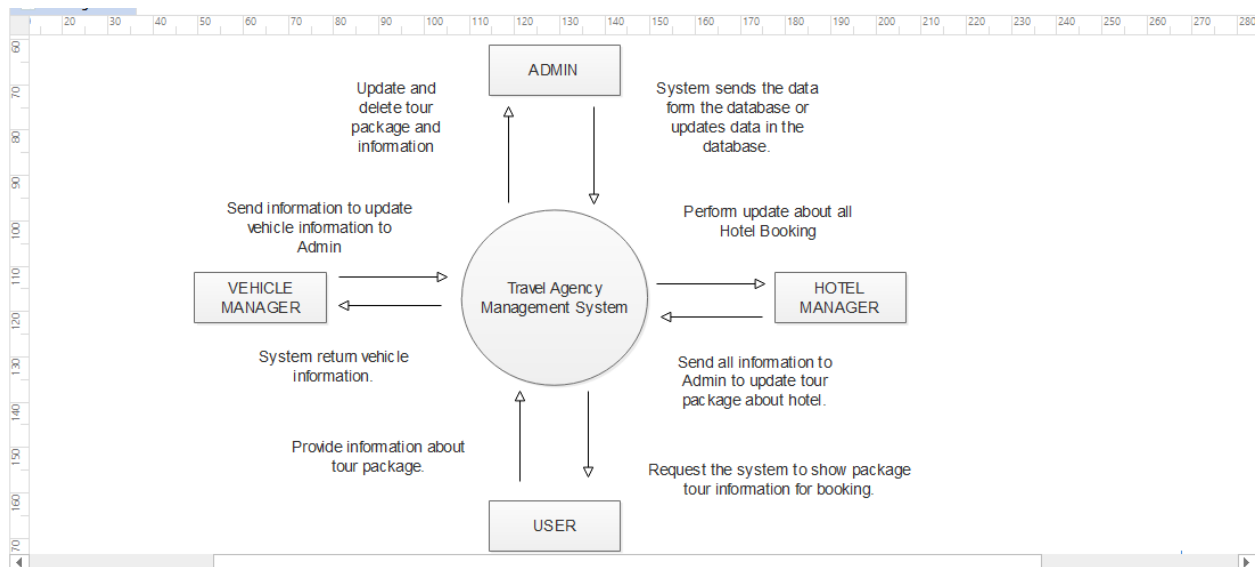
20 30 40 50 60 70 80 90 100 110 120 130 140 150 160 170 180 190 200 210 220 230 240 250 260 270 280

60 70 80 90 100 110 120 130 140 150 160 170

ADMIN

Update and delete tour package and information

System sends the data form the database or updates data in the database.

Send information to update vehicle information to Admin

Perform update about all Hotel Booking

VEHICLE MANAGER

Travel Agency Management System

HOTEL MANAGER

System return vehicle information.

Send all information to Admin to update tour package about hotel.

Provide information about tour package.

Request the system to show package tour information for booking.

USER